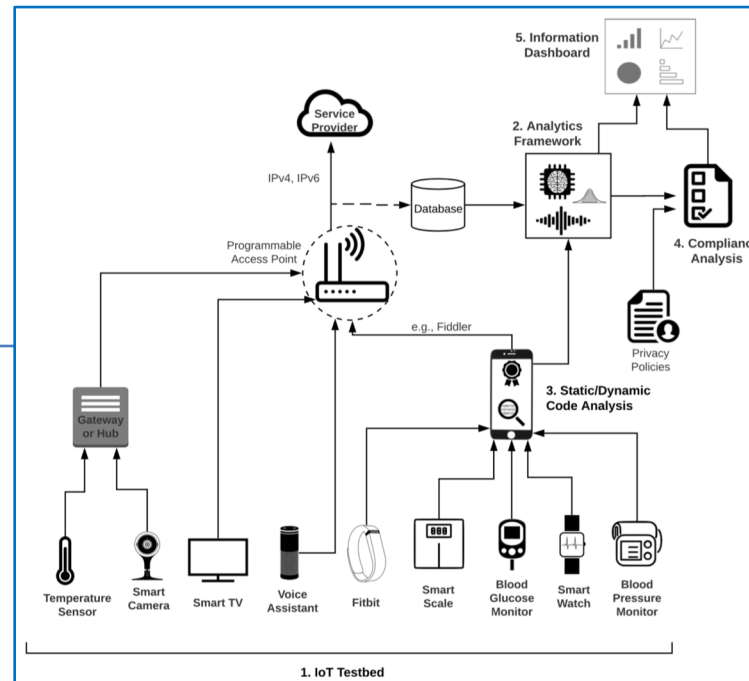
5. Information Dashboard

Service Provider

2. Analytics Framework

IPv4, IPv6

Database

Programmable Access Point

4. Complianc Analysis

e.g., Fiddler

Privacy Policies

3. Static/Dynamic Code Analysis

Gateway or Hub

888

Temperature Sensor

Smart Camera

Smart TV

Voice Assistant

Fitbit

Smart Scale

Blood Glucose Monitor

Smart Watch

Blood Pressure Monitor

1. IoT Testbed